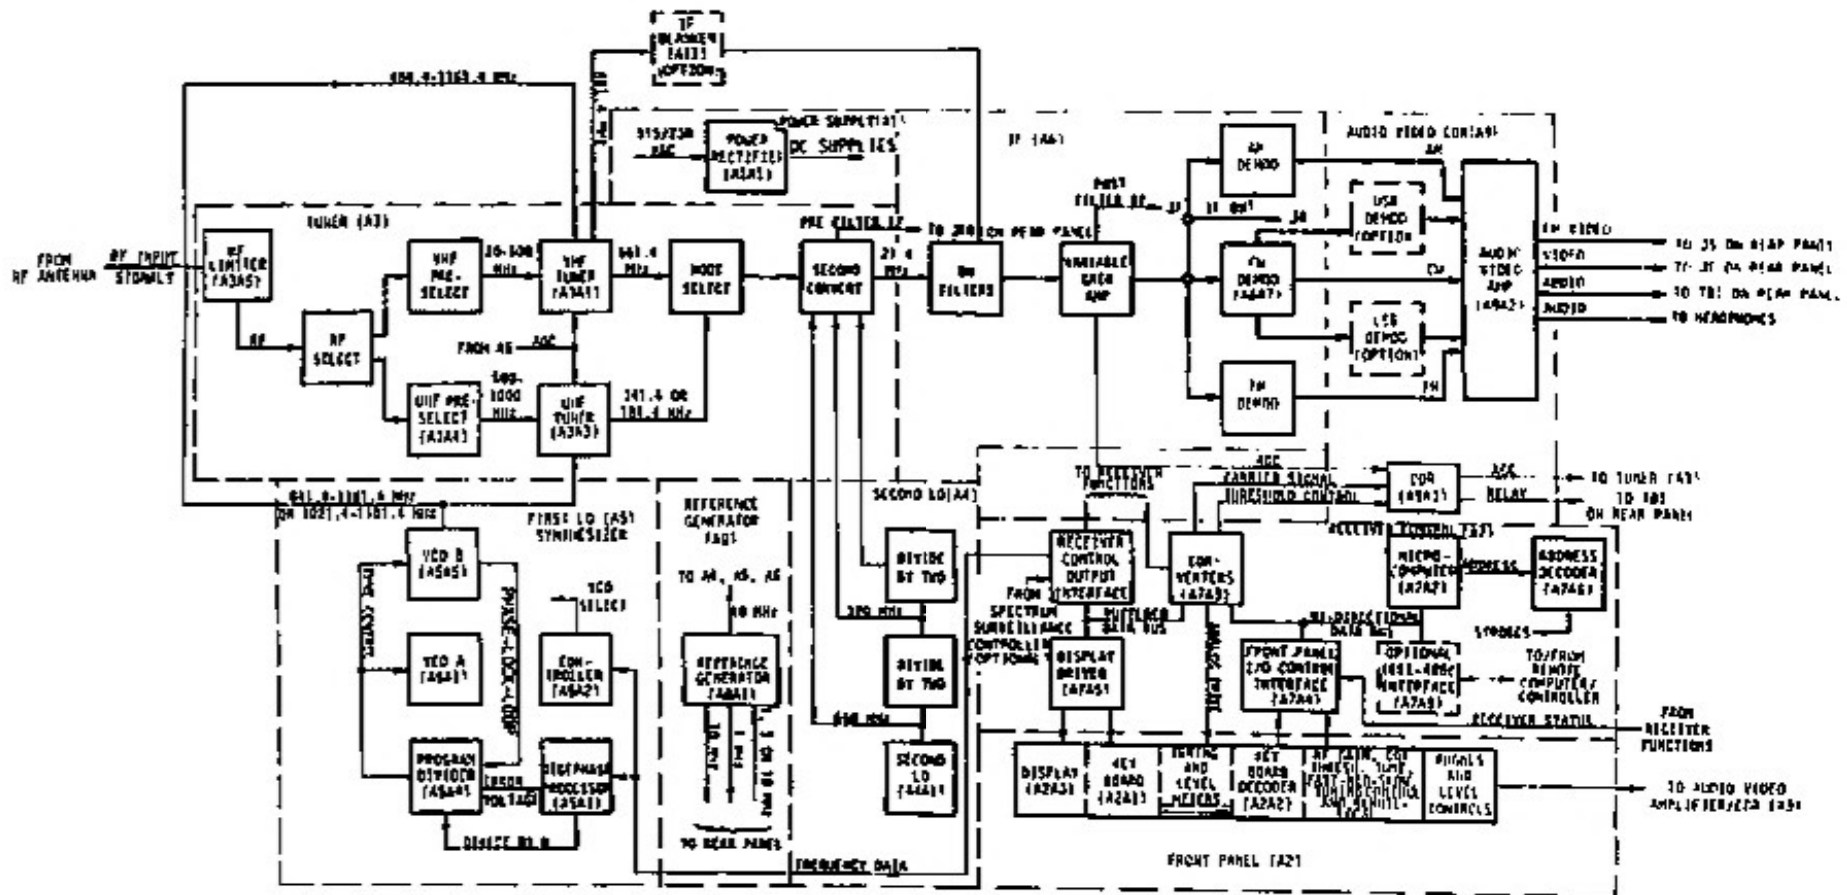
IF BLANKER (A13) (OPTION)

481.4-1161.4 MHz

POWER SUPPLY (A1)

115/230 VAC

POWER RECTIFIER (A1A1)

DC SUPPLIES

IF (A6)

AUDIO VIDEO CONT (A8)

AM

TUNER (A3)

FROM RF ANTENNA

RF INPUT STOWALT

RF LIMITER (A3A5)

RF

RF SELECT

VHF PRE-SELECT

20-500 MHz

VHF TUNER (A3A1)

661.4 MHz

MODE SELECT

PRE FILTER IF

TO J50 ON REAR PANEL

SECOND CONVERT

21.4 MHz

BW FILTERS

POST FILTER IF

VARIABLE GAIN AMP

IF OUT

AM DEMOD

USB DEMOD (OPTION)

CW DEMOD (A6A7)

LSB DEMOD (OPTION)

FM DEMOD

CW

FM

AUDIO VIDEO AMP (A8A2)

FM VIDEO

VIDEO

AUDIO

AUDIO

TO J5 ON REAR PANEL

TO J7 ON REAR PANEL

TO TB1 ON REAR PANEL

TO HEADPHONES

FROM A6

AGC

UHF PRE-SELECT (A3A4)

500-1000 MHz

UHF TUNER (A3A3)

141.4 OR 181.4 MHz

TO RECEIVER FUNCTIONS

AGC

CARRIER SIGNAL

THRESHOLD CONTROL

COR (A8A1)

AGC

RELAY

TO TUNER (A3)

TO TB1 ON REAR PANEL

641.4-1161.4 MHz OR 1021.4-1161.4 MHz

FIRST LO (A5) SYNTHESIZER

REFERENCE GENERATOR (A4)

SECOND LO (A4)

RECEIVER CONTROL (A7)

VCO B (A5A5)

VCO SELECT

TO A4, A5, A6

10 MHz

DIVIDE BY TWO

RECEIVER CONTROL OUTPUT INTERFACE

CON-VERTERS (A7A3)

MICRO-COMPUTER (A7A2)

ADDRESS

ADDRESS DECODER (A7A6)

PHASE-LOCK-LOOP

VCO A (A5A4)

CON-TROLLER (A5A2)

REFERENCE GENERATOR (A4A1)

320 MHz

FROM SPECTRUM SURVEILLANCE CONTROLLER (OPTIONAL)

BUFFERED DATA BUS

BI-DIRECTIONAL DATA BUS

STROBES

DIVIDE BY TWO

DISPLAY DRIVER (A7A5)

FRONT PANEL I/O CONTROL INTERFACE (A7A4)

OPTIONAL IEEE-488C INTERFACE (A7A9)

TO/FROM REMOTE COMPUTER/CONTROLLER

640 MHz

RECEIVER STATUS

FROM RECEIVER FUNCTIONS

PROGRAM DIVIDER (A5A3)

ERROR VOLTAGE

DIGIPHASE PROCESSOR (A5A1)

SECOND LO (A4A1)

DISPLAY (A2A3)

KEY BOARD (A2A1)

TUNING AND LEVEL METERS

KEY BOARD DECODER (A2A2)

RF GAIN, COR THRESHOLD, TUNE FAST-MED-SLOW TUNING CONTROL

AUDIO AND LEVEL CONTROLS

TO AUDIO VIDEO AMPLIFIER/COR (A8)

DIVIDE BY N

TO REAR PANEL

FREQUENCY DATA

FRONT PANEL (A2)